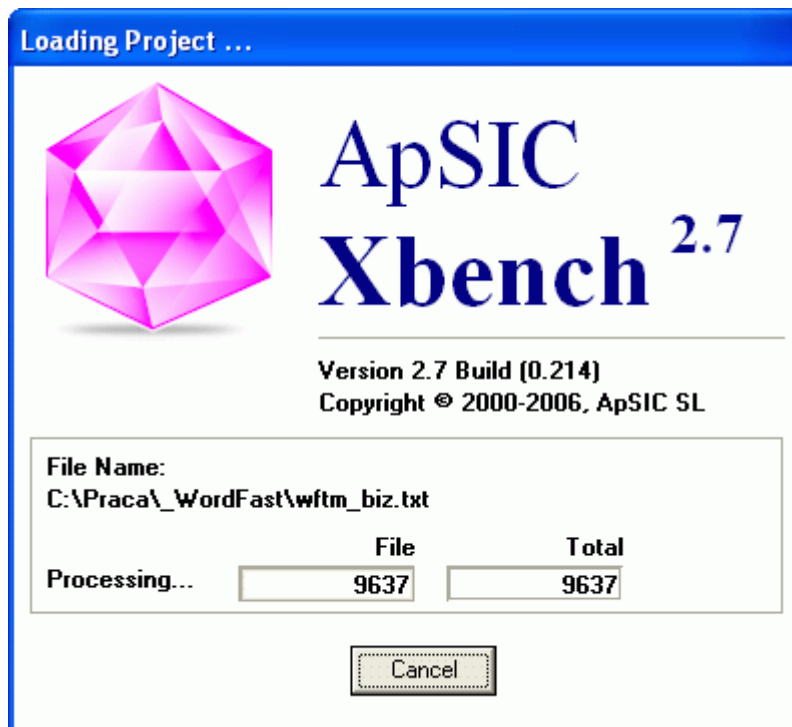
Loading Project ...

ApSIC
Xbench $^{2.7}$

Version 2.7 Build (0.214)
Copyright © 2000-2006, ApSIC SL

File Name:
C:\Praca\_WordFast\wftm_biz.txt

| | File | Total |
|---|---|---|
| Processing... | 9637 | 9637 |

Cancel